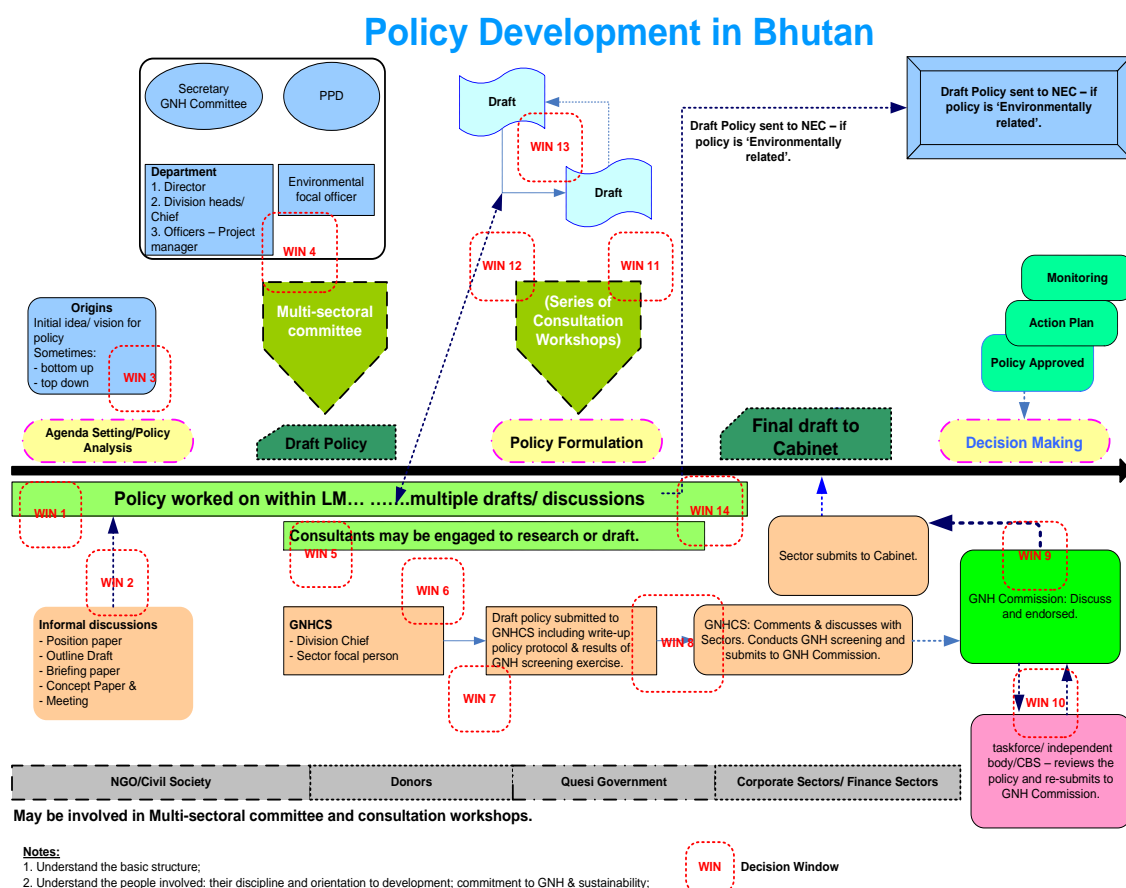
Policy Development in Bhutan

Secretary GNH Committee

PPD

Department
1. Director
2. Division heads/ Chief
3. Officers – Project manager

Environmental focal officer

WIN 4

Draft

WIN 13

Draft

Draft Policy sent to NEC – if policy is 'Environmentally related'.

Draft Policy sent to NEC – if policy is 'Environmentally related'.

WIN 12

WIN 11

Multi-sectoral committee

(Series of Consultation Workshops)

Monitoring

Action Plan

Policy Approved

Origins
Initial idea/ vision for policy
Sometimes:
- bottom up
- top down

WIN 3

Agenda Setting/Policy Analysis

Draft Policy

Policy Formulation

Final draft to Cabinet

Decision Making

Policy worked on within LM… ……multiple drafts/ discussions

WIN 1

WIN 14

Consultants may be engaged to research or draft.

WIN 5

Sector submits to Cabinet.

WIN 9

GNH Commission: Discuss and endorsed.

WIN 2

WIN 6

Informal discussions
- Position paper
- Outline Draft
- Briefing paper
- Concept Paper &
- Meeting

GNHCS
- Division Chief
- Sector focal person

Draft policy submitted to GNHCS including write-up policy protocol & results of GNH screening exercise.

WIN 8

GNHCS: Comments & discusses with Sectors. Conducts GNH screening and submits to GNH Commission.

WIN 7

WIN 10

taskforce/ independent body/CBS – reviews the policy and re-submits to GNH Commission.

| NGO/Civil Society | Donors | Quesi Government | Corporate Sectors/ Finance Sectors |
|---|---|---|---|

May be involved in Multi-sectoral committee and consultation workshops.

Notes:
1. Understand the basic structure;
2. Understand the people involved: their discipline and orientation to development; commitment to GNH & sustainability;

WIN Decision Window